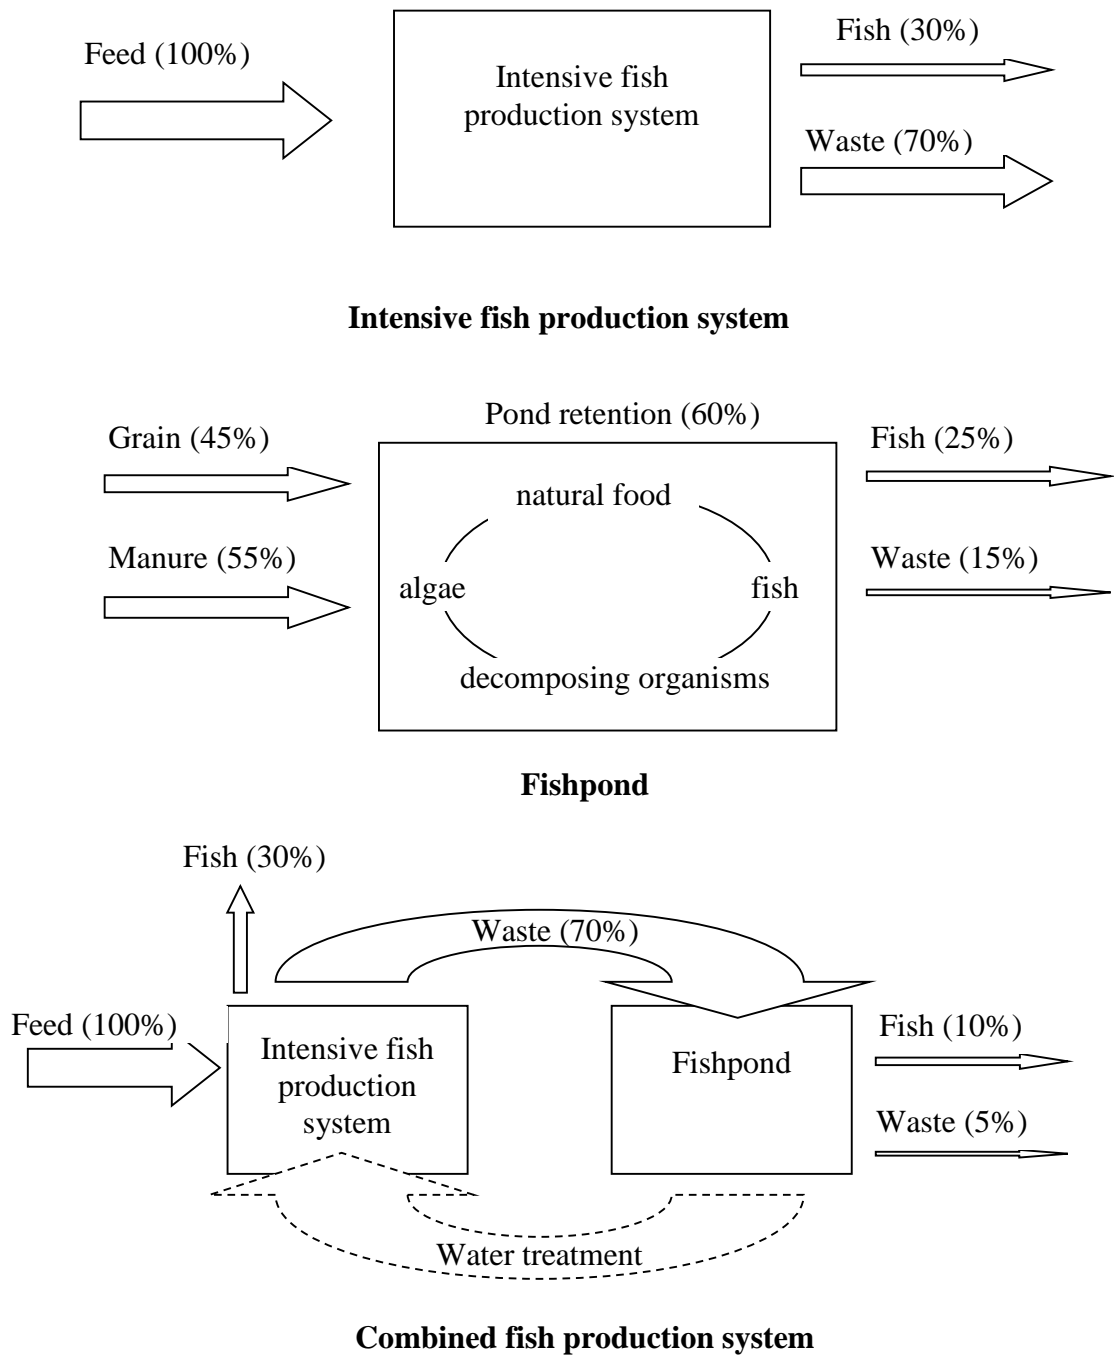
Feed (100%)

Intensive fish production system

Fish (30%)

Waste (70%)

**Intensive fish production system**

Pond retention (60%)

Grain (45%)

Manure (55%)

natural food

algae

fish

decomposing organisms

Fish (25%)

Waste (15%)

**Fishpond**

Fish (30%)

Waste (70%)

Feed (100%)

Intensive fish production system

Fishpond

Fish (10%)

Waste (5%)

Water treatment

**Combined fish production system**